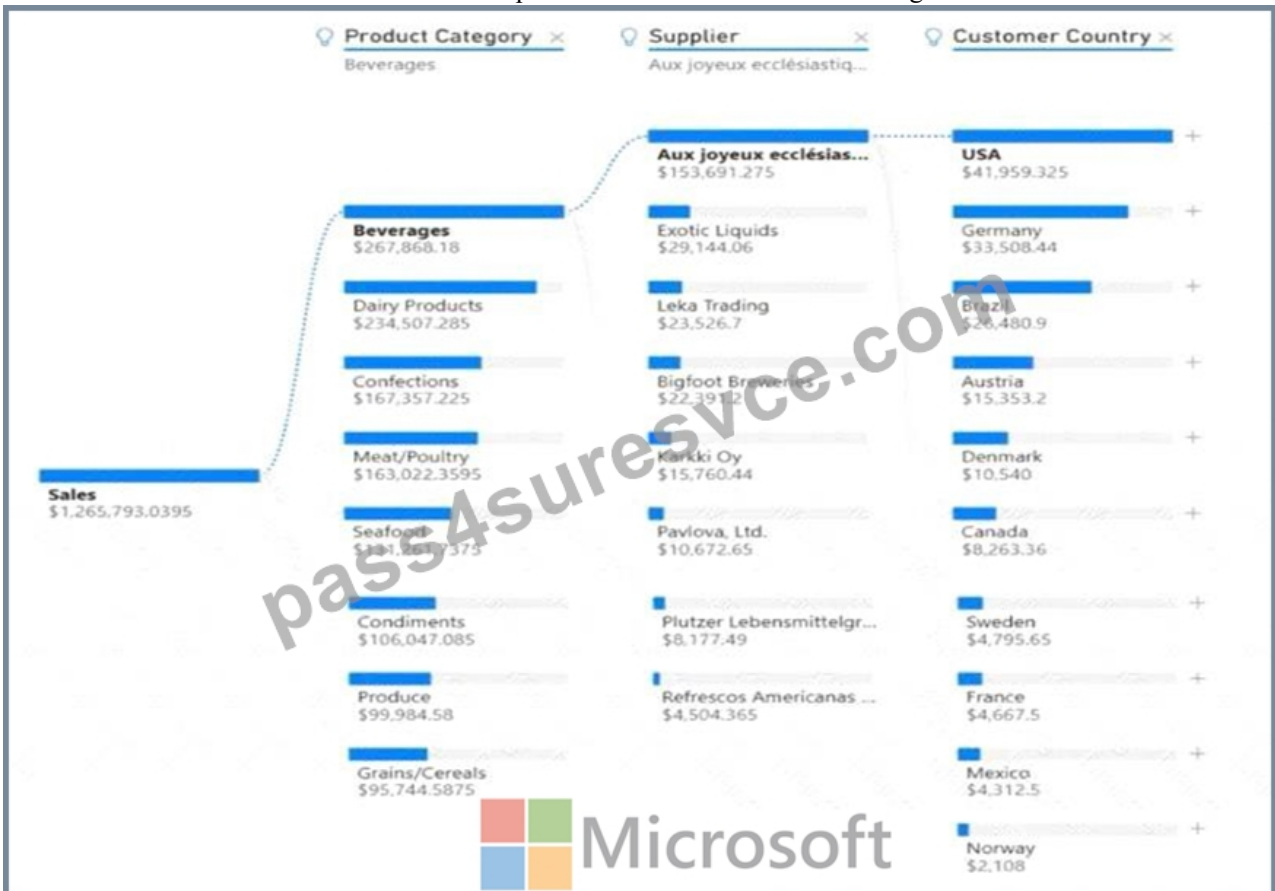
Product Category ×
Beverages

Supplier ×
Aux joyeux ecclésiastiq...

Customer Country ×

Sales
$1,265,793.0395

Beverages
$267,868.18

Dairy Products
$234,507.285

Confections
$167,357.225

Meat/Poultry
$163,022.3595

Seafood
$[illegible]

Condiments
$106,047.085

Produce
$99,984.58

Grains/Cereals
$95,744.5875

Aux joyeux ecclésias...
$153,691.275

Exotic Liquids
$29,144.06

Leka Trading
$23,526.7

Bigfoot Breweries
$22,391.2

Karkki Oy
$15,760.44

Pavlova, Ltd.
$10,672.65

Plutzer Lebensmittelgr...
$8,177.49

Refrescos Americanas ...
$4,504.365

USA
$41,959.325

Germany
$33,508.44

Brazil
$26,480.9

Austria
$15,353.2

Denmark
$10,540

Canada
$8,263.36

Sweden
$4,795.65

France
$4,667.5

Mexico
$4,312.5

Norway
$2,108

pass4suresvce.com

Microsoft